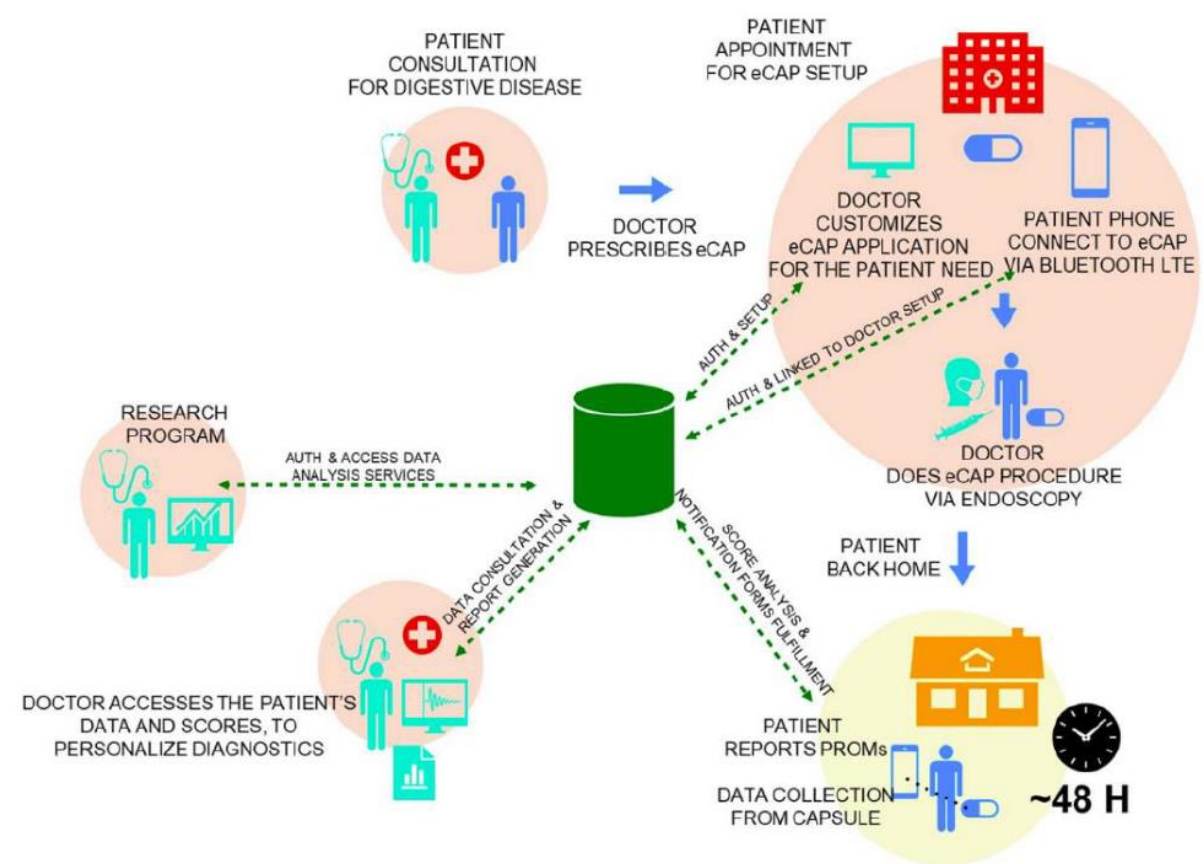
PATIENT CONSULTATION FOR DIGESTIVE DISEASE

DOCTOR PRESCRIBES eCAP

PATIENT APPOINTMENT FOR eCAP SETUP

DOCTOR CUSTOMIZES eCAP APPLICATION FOR THE PATIENT NEED

PATIENT PHONE CONNECT TO eCAP VIA BLUETOOTH LTE

AUTH & SETUP

AUTH & LINKED TO DOCTOR SETUP

DOCTOR DOES eCAP PROCEDURE VIA ENDOSCOPY

RESEARCH PROGRAM

AUTH & ACCESS DATA ANALYSIS SERVICES

DATA CONSULTATION & REPORT GENERATION

SCORE ANALYSIS & NOTIFICATION FORMS FULFILLMENT

PATIENT BACK HOME

DOCTOR ACCESSES THE PATIENT'S DATA AND SCORES, TO PERSONALIZE DIAGNOSTICS

PATIENT REPORTS PROMs

DATA COLLECTION FROM CAPSULE

~48 H